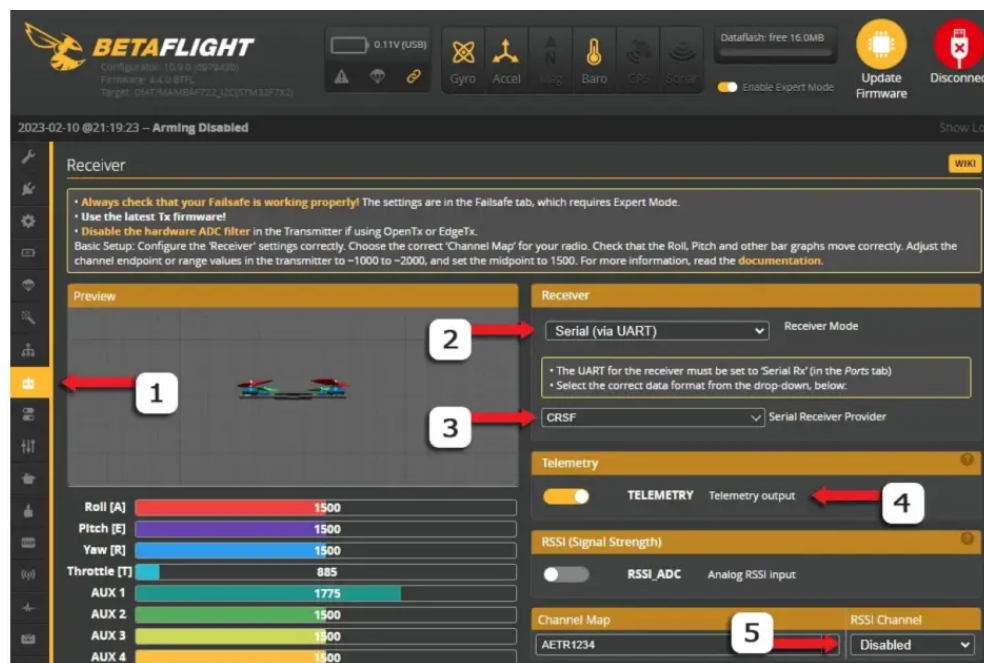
BETAFLIGHT
Configurator: 10.9.0 (8979435)
Firmware: 4.4.0 BTFL
Target: DIAT/MAMBAF722_I2C(STM32F7X2)

0.11V (USB)

Gyro Accel Mag Baro GPS Sonar

Dataflash: free 16.0MB

Enable Expert Mode

Update Firmware

Disconnect

2023-02-10 @21:19:23 -- Arming Disabled

Show Lo

Receiver

WIKI

• Always check that your Failsafe is working properly! The settings are in the Failsafe tab, which requires Expert Mode.
• Use the latest Tx firmware!
• Disable the hardware ADC filter in the Transmitter if using OpenTx or EdgeTx.
Basic Setup: Configure the 'Receiver' settings correctly. Choose the correct 'Channel Map' for your radio. Check that the Roll, Pitch and other bar graphs move correctly. Adjust the channel endpoint or range values in the transmitter to ~1000 to ~2000, and set the midpoint to 1500. For more information, read the documentation.

Preview

1

| | |
|---|---|
| Roll [A] | 1500 |
| Pitch [E] | 1500 |
| Yaw [R] | 1500 |
| Throttle [T] | 885 |
| AUX 1 | 1775 |
| AUX 2 | 1500 |
| AUX 3 | 1500 |
| AUX 4 | 1500 |

Receiver

2

Serial (via UART)

Receiver Mode

• The UART for the receiver must be set to 'Serial Rx' (in the Ports tab)
• Select the correct data format from the drop-down, below:

3

CRSF

Serial Receiver Provider

Telemetry

TELEMETRY Telemetry output

4

RSSI (Signal Strength)

RSSI_ADC Analog RSSI input

Channel Map

AETR1234

5

RSSI Channel

Disabled